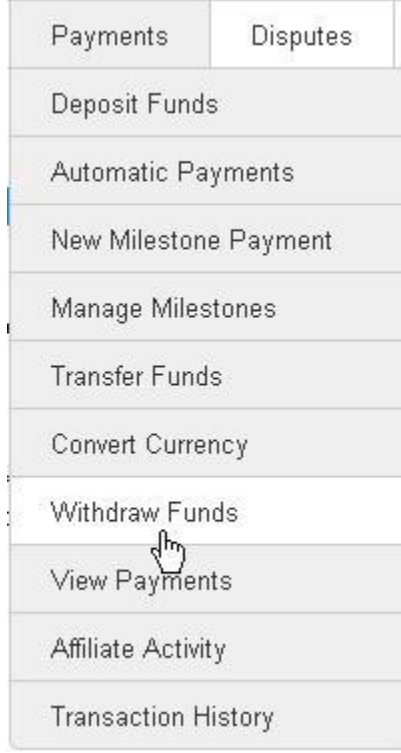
Payments Disputes

Deposit Funds

Automatic Payments

New Milestone Payment

Manage Milestones

Transfer Funds

Convert Currency

Withdraw Funds

View Payments

Affiliate Activity

Transaction History